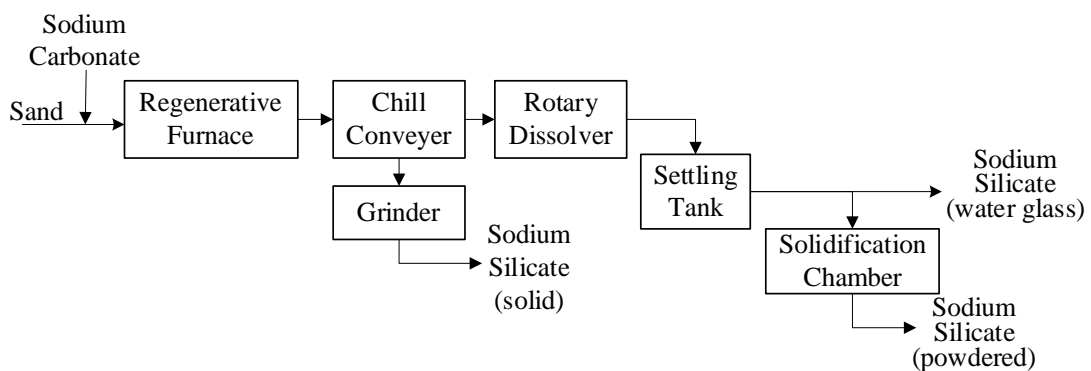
Sodium Carbonate

Sand

Regenerative Furnace

Chill Conveyer

Rotary Dissolver

Settling Tank

Sodium Silicate (water glass)

Grinder

Sodium Silicate (solid)

Solidification Chamber

Sodium Silicate (powdered)